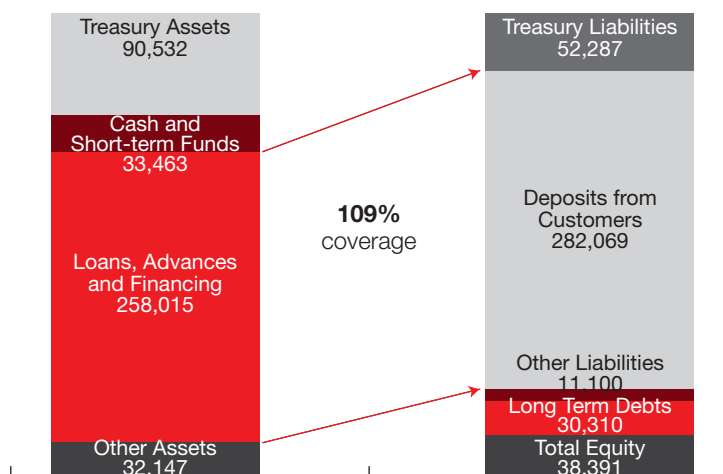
Treasury Assets
90,532

Cash and
Short-term Funds
33,463

Loans, Advances
and Financing
258,015

Other Assets
32,147

109%
coverage

Treasury Liabilities
52,287

Deposits from
Customers
282,069

Other Liabilities
11,100

Long Term Debts
30,310

Total Equity
38,391